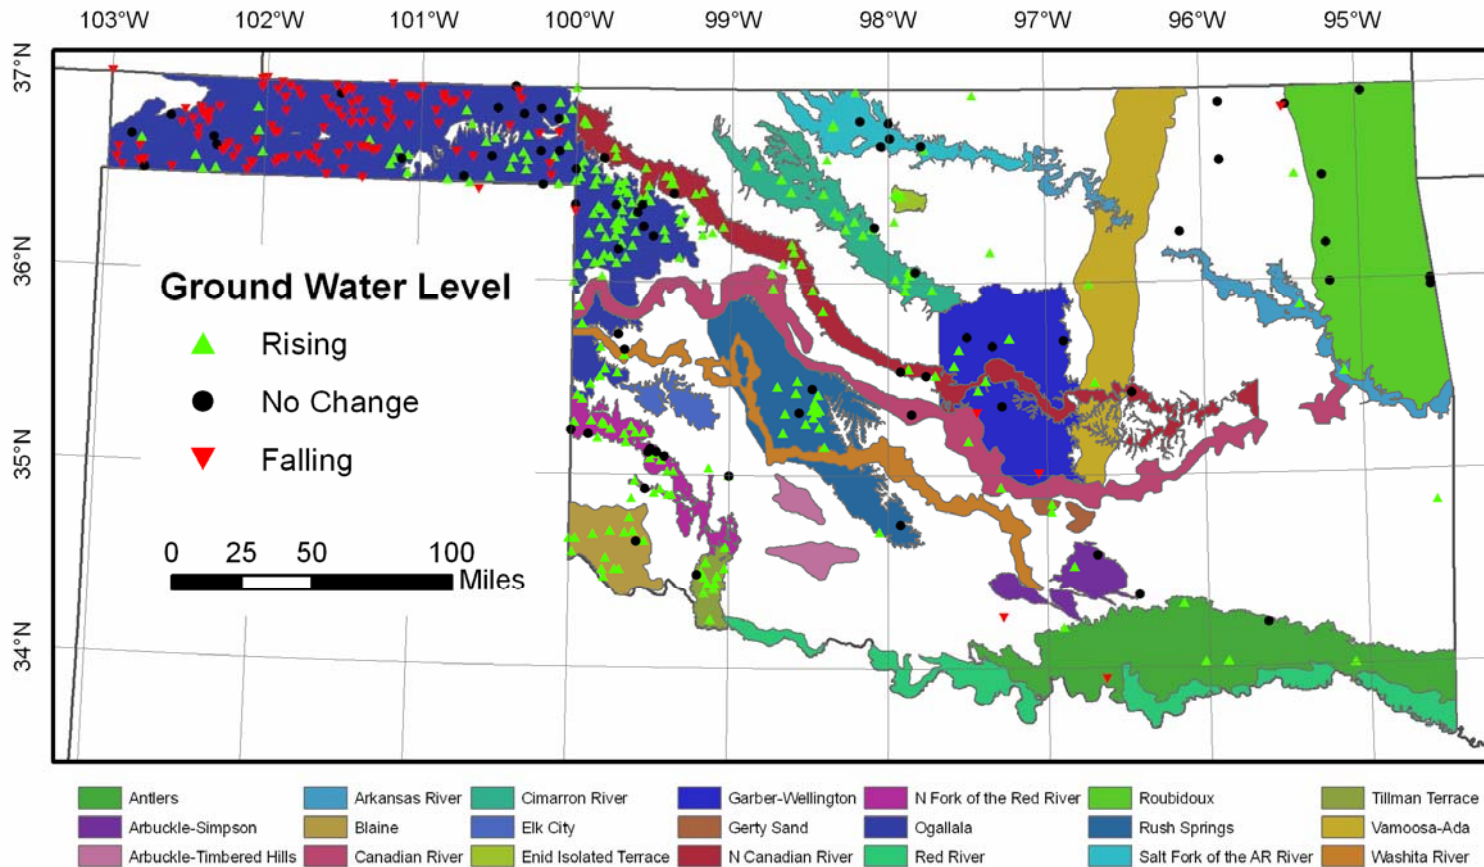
103°W 102°W 101°W 100°W 99°W 98°W 97°W 96°W 95°W

37°N 36°N 35°N 34°N

Ground Water Level

Rising

No Change

Falling

0 25 50 100
Miles

| Antlers | Arkansas River | Cimarron River | Garber-Wellington | N Fork of the Red River | Roubidoux | Tillman Terrace |
|---|---|---|---|---|---|---|
| Arbuckle-Simpson | Blaine | Elk City | Gerty Sand | Ogallala | Rush Springs | Vamoosa-Ada |
| Arbuckle-Timbered Hills | Canadian River | Enid Isolated Terrace | N Canadian River | Red River | Salt Fork of the AR River | Washita River |